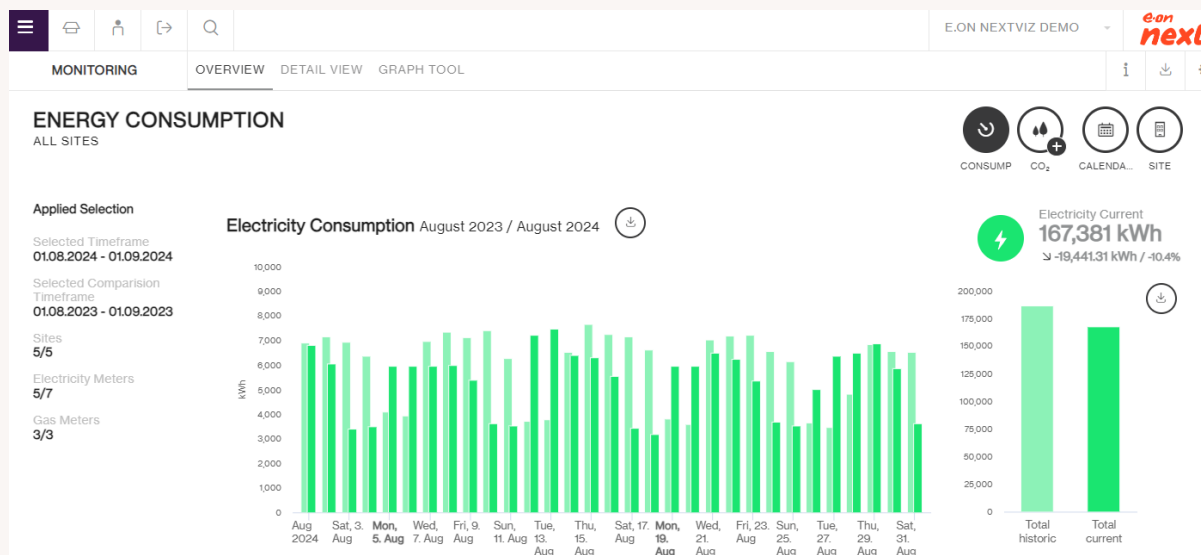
E.ON NEXTVIZ DEMO

e·on next

MONITORING

OVERVIEW DETAIL VIEW GRAPH TOOL

ENERGY CONSUMPTION
ALL SITES

CONSUMP CO₂ CALENDA... SITE

Applied Selection

Selected Timeframe
01.08.2024 - 01.09.2024

Selected Comparision Timeframe
01.08.2023 - 01.09.2023

Sites
5/5

Electricity Meters
5/7

Gas Meters
3/3

Electricity Consumption August 2023 / August 2024

10,000
9,000
8,000
7,000
6,000
5,000
4,000
3,000
2,000
1,000
0

kWh

Aug 2024 | Sat, 3. Aug | Mon, 5. Aug | Wed, 7. Aug | Fri, 9. Aug | Sun, 11. Aug | Tue, 13. Aug | Thu, 15. Aug | Sat, 17. Aug | Mon, 19. Aug | Wed, 21. Aug | Fri, 23. Aug | Sun, 25. Aug | Tue, 27. Aug | Thu, 29. Aug | Sat, 31. Aug

Electricity Current
167,381 kWh
-19,441.31 kWh / -10.4%

200,000
175,000
150,000
125,000
100,000
75,000
50,000
25,000
0

Total historic
Total current